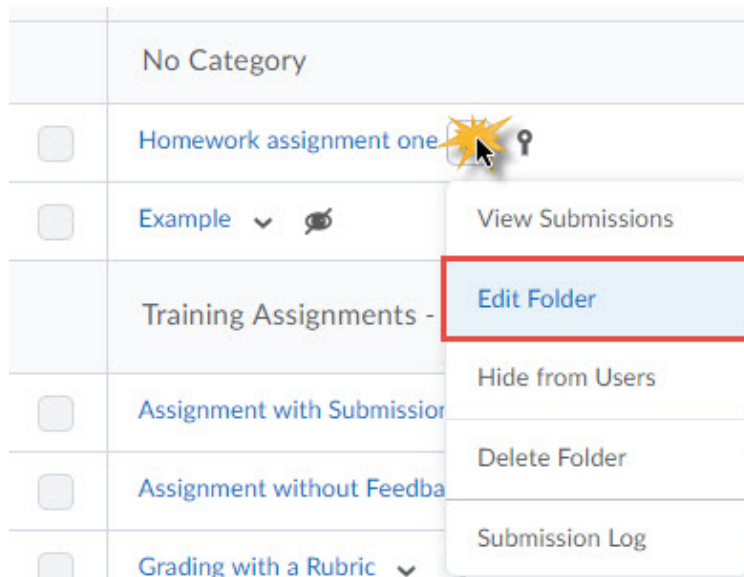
No Category

Homework assignment one

Example

Training Assignments -

Assignment with Submissio

Assignment without Feedba

Grading with a Rubric

View Submissions

Edit Folder

Hide from Users

Delete Folder

Submission Log